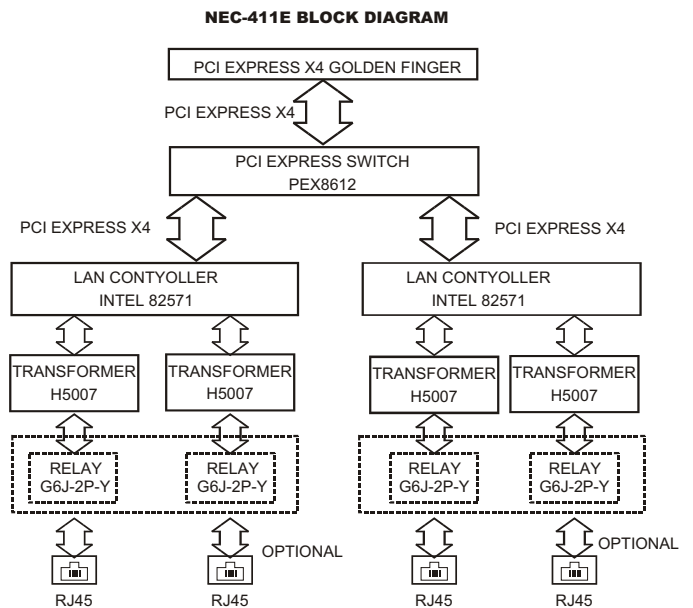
NEC-411E BLOCK DIAGRAM

PCI EXPRESS X4 GOLDEN FINGER

PCI EXPRESS X4

PCI EXPRESS SWITCH
PEX8612

PCI EXPRESS X4

PCI EXPRESS X4

LAN CONTYOLLER
INTEL 82571

LAN CONTYOLLER
INTEL 82571

TRANSFORMER
H5007

TRANSFORMER
H5007

TRANSFORMER
H5007

TRANSFORMER
H5007

RELAY
G6J-2P-Y

RELAY
G6J-2P-Y

RELAY
G6J-2P-Y

RELAY
G6J-2P-Y

OPTIONAL

OPTIONAL

RJ45

RJ45

RJ45

RJ45